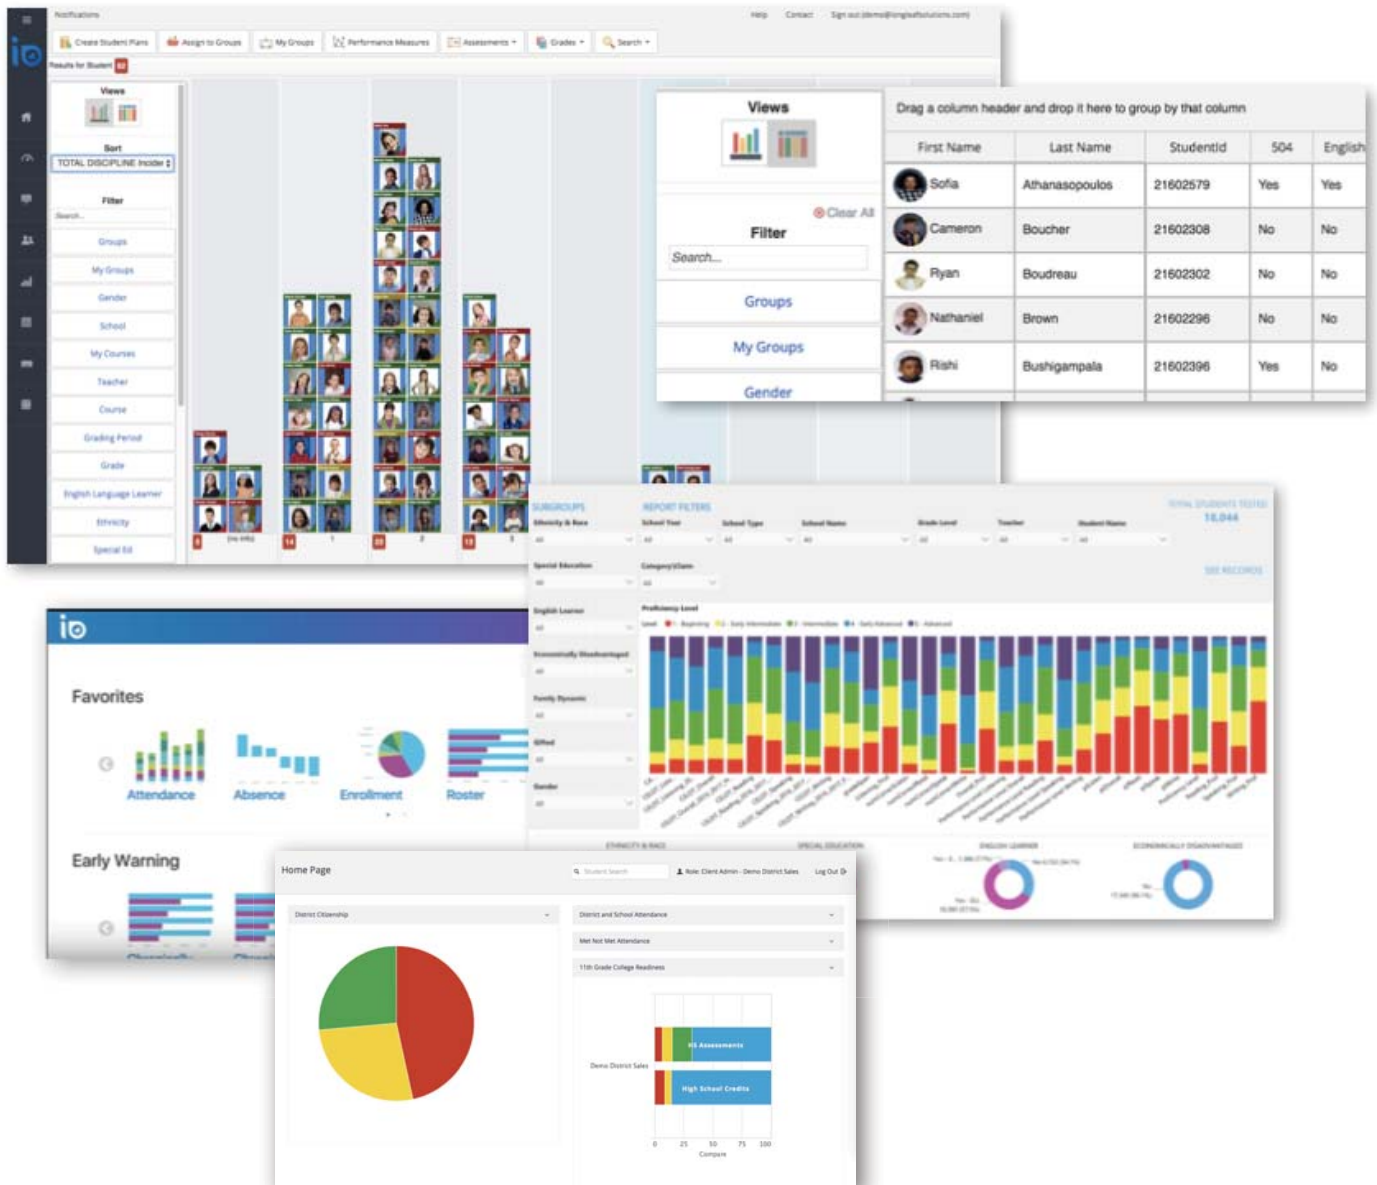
Notifications

Help Contact Sign out (demo@singleaitsolutions.com)

Create Student Plans | Assign to Groups | My Groups | Performance Measures | Assessments | Grades | Search

Results for Student 82

Views

Sort

TOTAL DISCIPLINE Incide

Filter

Search...

Groups

My Groups

Gender

School

My Courses

Teacher

Course

Grading Period

Grade

English Language Learner

Ethnicity

Special Ed

8 (no info) 14 1 23 2 13 3

Views

Clear All

Filter

Search...

Groups

My Groups

Gender

Drag a column header and drop it here to group by that column

| First Name | Last Name | StudentId | 504 | English |
|---|---|---|---|---|
| Sofia | Athanasopoulos | 21602579 | Yes | Yes |
| Cameron | Boucher | 21602308 | No | No |
| Ryan | Boudreau | 21602302 | No | No |
| Nathaniel | Brown | 21602296 | No | No |
| Rishi | Bushigampala | 21602396 | Yes | No |

SUBGROUPS

REPORT FILTERS

TOTAL STUDENTS TESTED 18,044

Ethnicity & Race

School Year

School Type

School Name

Grade Level

Teacher

Student Name

Special Education

Category/Claim

SEE RECORDS

English Learner

Proficiency Level

Economically Disadvantaged

Family Dynamic

Gifted

Gender

ETHNICITY & RACE

SPECIAL EDUCATION

ENGLISH LEARNER

ECONOMICALLY DISADVANTAGED

Favorites

Attendance

Absence

Enrollment

Roster

Early Warning

Home Page

Student Search

Role: Client Admin - Demo District Sales

Log Out

District Citizenship

District and School Attendance

Met Not Met Attendance

11th Grade College Readiness

Demo District Sales

HS Assessments

High School Credits

0 25 50 75 100

Compare